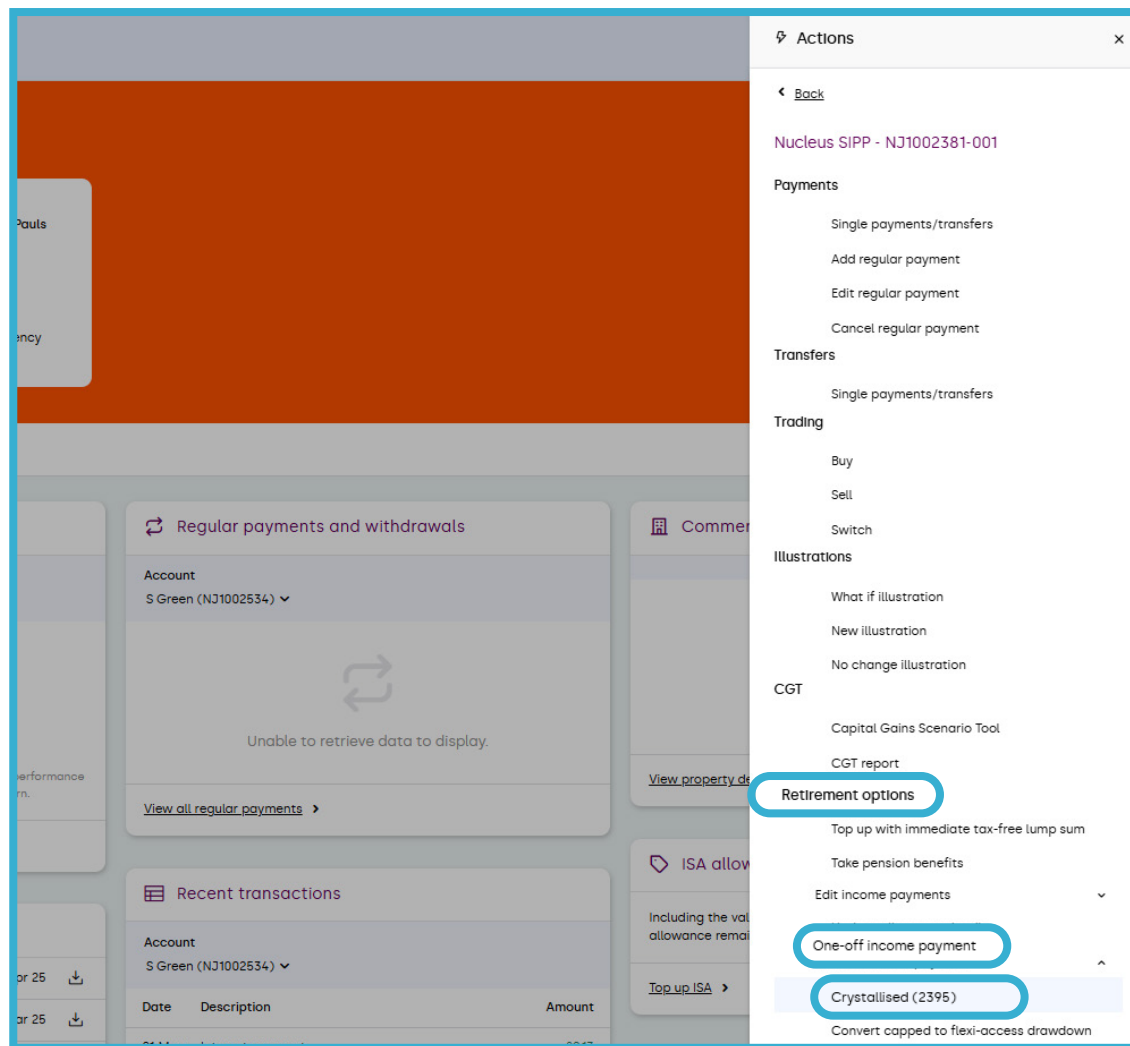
Pauls

ency

Regular payments and withdrawals

Account
S Green (NJ1002534)

Unable to retrieve data to display.

View all regular payments >

Commer

View property de

performance
rn.

Recent transactions

Account
S Green (NJ1002534)

| Date | Description | Amount |
|---|---|---|

ISA allow

Including the val
allowance remai

Top up ISA >

r 25

ar 25

Actions ×

< Back

Nucleus SIPP - NJ1002381-001

Payments

Single payments/transfers

Add regular payment

Edit regular payment

Cancel regular payment

Transfers

Single payments/transfers

Trading

Buy

Sell

Switch

Illustrations

What if illustration

New illustration

No change illustration

CGT

Capital Gains Scenario Tool

CGT report

Retirement options

Top up with immediate tax-free lump sum

Take pension benefits

Edit income payments

One-off income payment

Crystallised (2395)

Convert capped to flexi-access drawdown